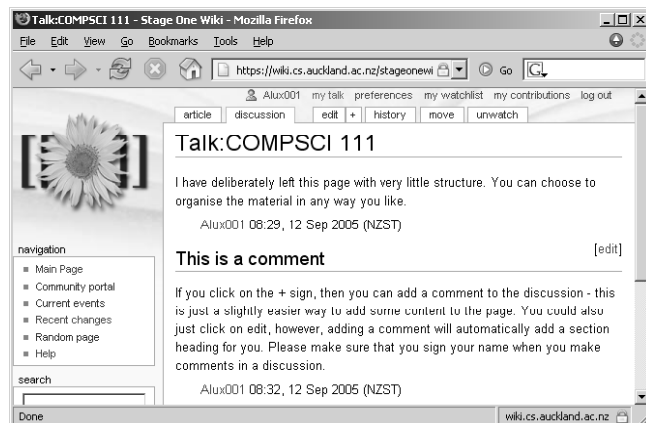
Talk:COMPSCI 111 - Stage One Wiki - Mozilla Firefox

File Edit View Go Bookmarks Tools Help

https://wiki.cs.auckland.ac.nz/stageonewi

Go

Alux001 my talk preferences my watchlist my contributions log out

article discussion edit + history move unwatch

Talk:COMPSCI 111

I have deliberately left this page with very little structure. You can choose to organise the material in any way you like.

Alux001 08:29, 12 Sep 2005 (NZST)

[edit]

This is a comment

If you click on the + sign, then you can add a comment to the discussion - this is just a slightly easier way to add some content to the page. You could also just click on edit, however, adding a comment will automatically add a section heading for you. Please make sure that you sign your name when you make comments in a discussion.

Alux001 08:32, 12 Sep 2005 (NZST)

navigation

- Main Page
- Community portal
- Current events
- Recent changes
- Random page
- Help

search

Done

wiki.cs.auckland.ac.nz